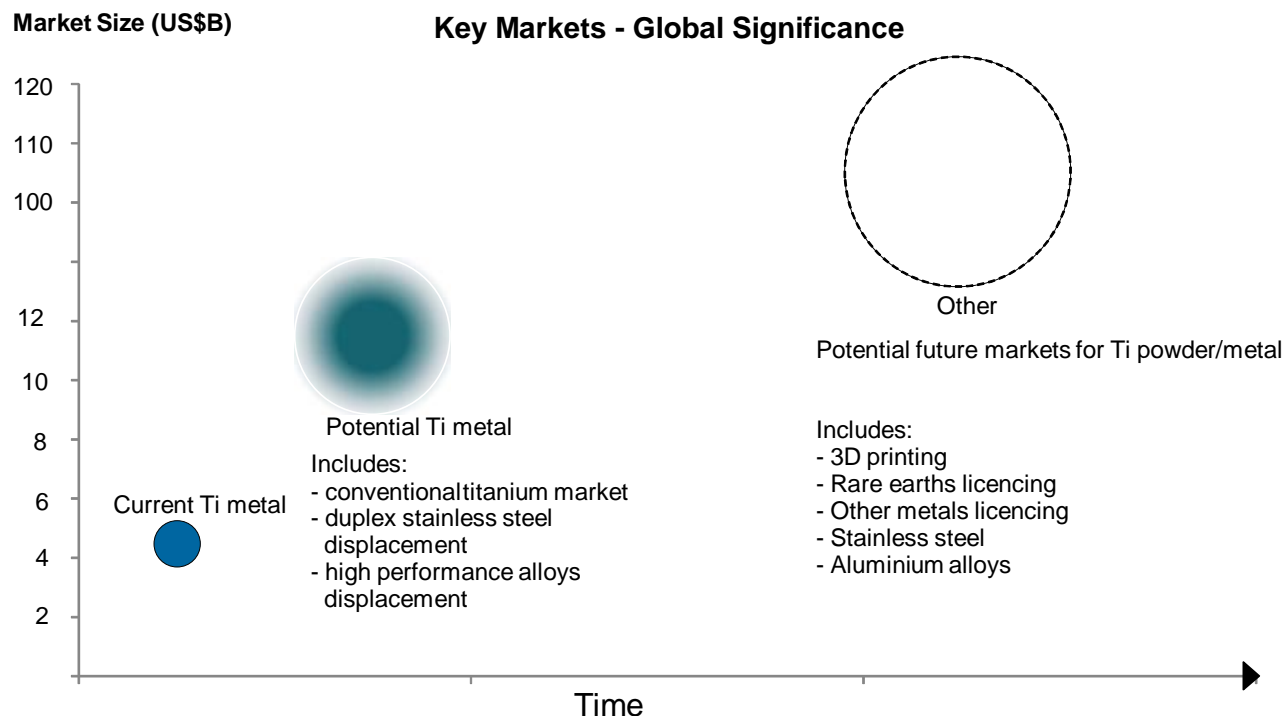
Market Size (US$B)

Key Markets - Global Significance

120
110
100
12
10
8
6
4
2

Other

Potential future markets for Ti powder/metal

Potential Ti metal

Includes:
- conventionaltitanium market
- duplex stainless steel displacement
- high performance alloys displacement

Current Ti metal

Includes:
- 3D printing
- Rare earths licencing
- Other metals licencing
- Stainless steel
- Aluminium alloys

Time